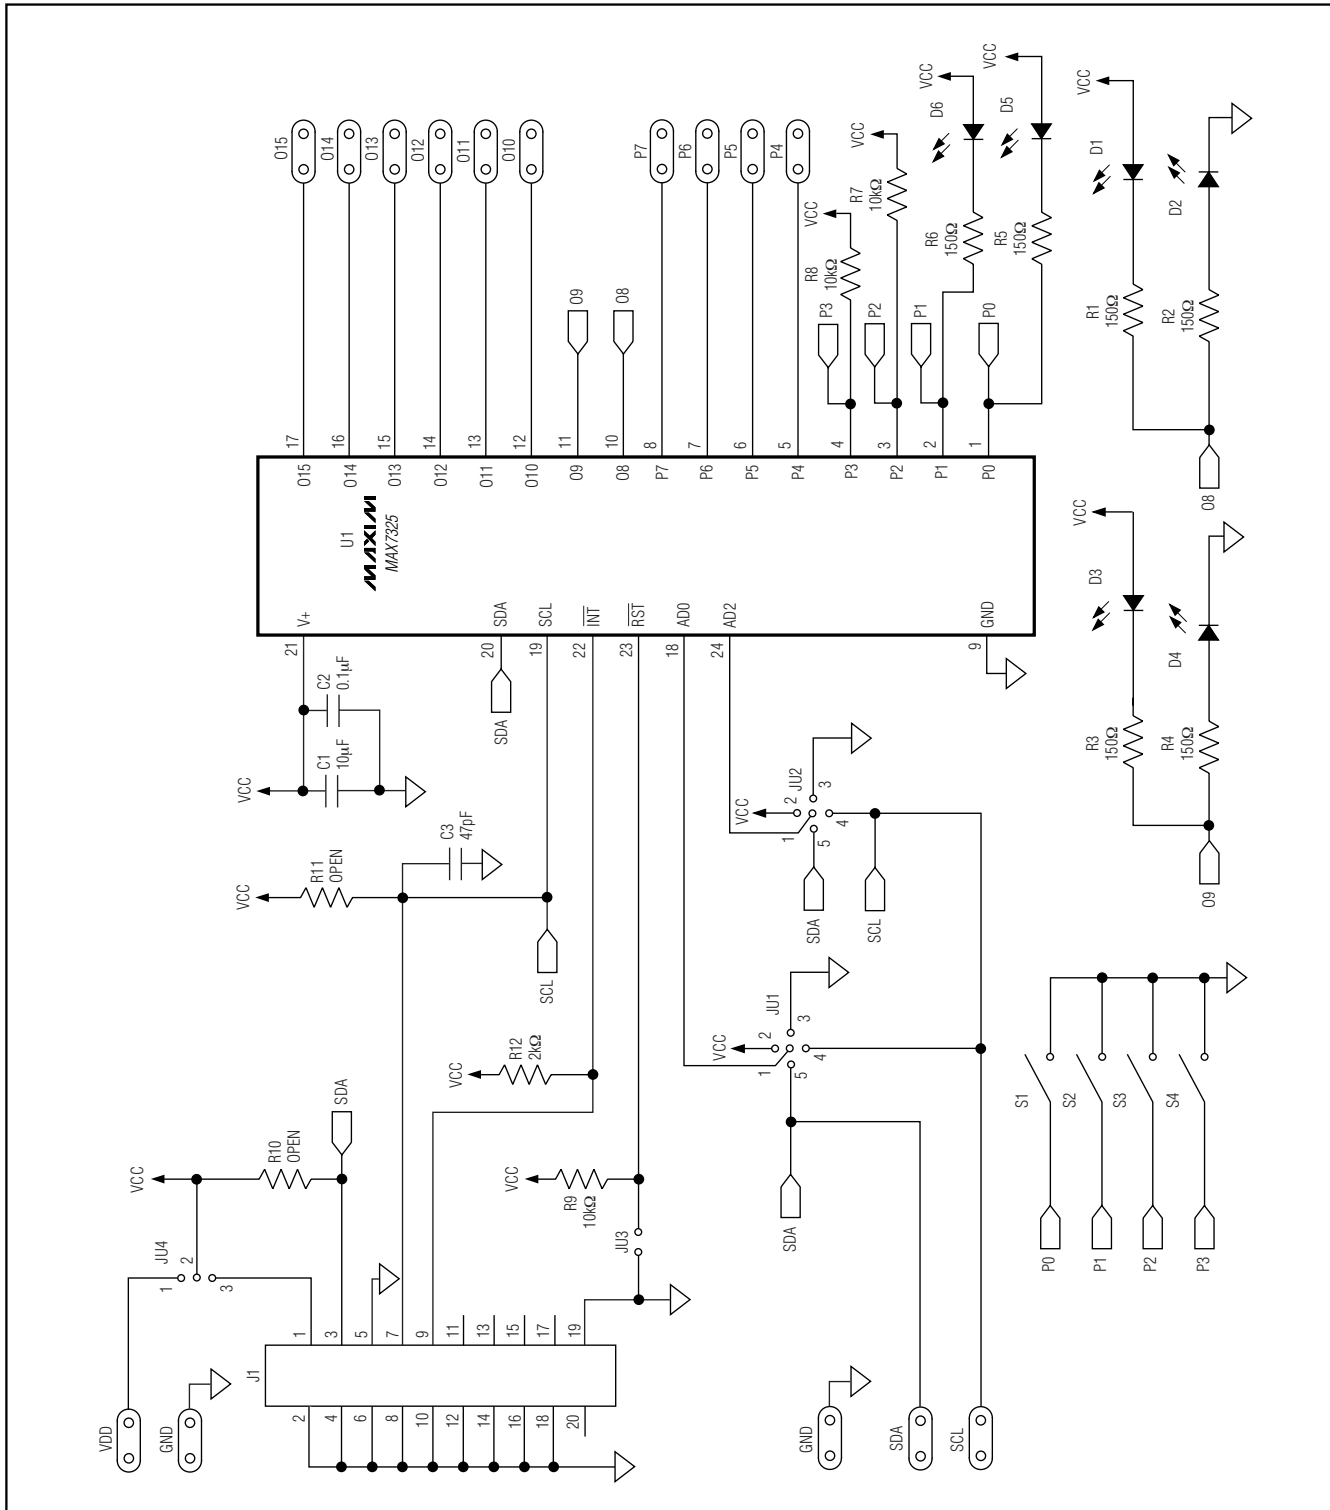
O15 O14 O13 O12 O11 O10

P7 P6 P5 P4

O9 O8

VCC
R7
10kΩ

VCC
R8
10kΩ

VCC
D6
R6
150Ω

VCC
D5
R5
150Ω

VCC
D1
R1
150Ω

D2
R2
150Ω

P3 P2 P1 P0

17 16 15 14 13 12 11 10 8 7 6 5 4 3 2 1

O15 O14 O13 O12 O11 O10 O9 O8 P7 P6 P5 P4 P3 P2 P1 P0

U1
MAXIM
MAX7325

V+ SDA SCL $\overline{INT}$ $\overline{RST}$ AD0 AD2 GND

21 20 19 22 23 18 24 9

O8

VCC
D3
R3
150Ω

D4
R4
150Ω

O9

C2
0.1µF

C1
10µF

VCC

SDA

C3
47pF

VCC
R11
OPEN

SCL

VCC
JU2
1 2 3
5 4
SDA SCL

VCC
R12
2kΩ

VCC
JU1
1 2 3
5 4
SDA

S1 S2 S3 S4

P0 P1 P2 P3

VCC
R10
OPEN
SDA

VCC
R9
10kΩ

JU3

JU4
1 2 3

VDD
GND

J1
1 3 5 7 9 11 13 15 17 19
2 4 6 8 10 12 14 16 18 20

GND
SDA
SCL